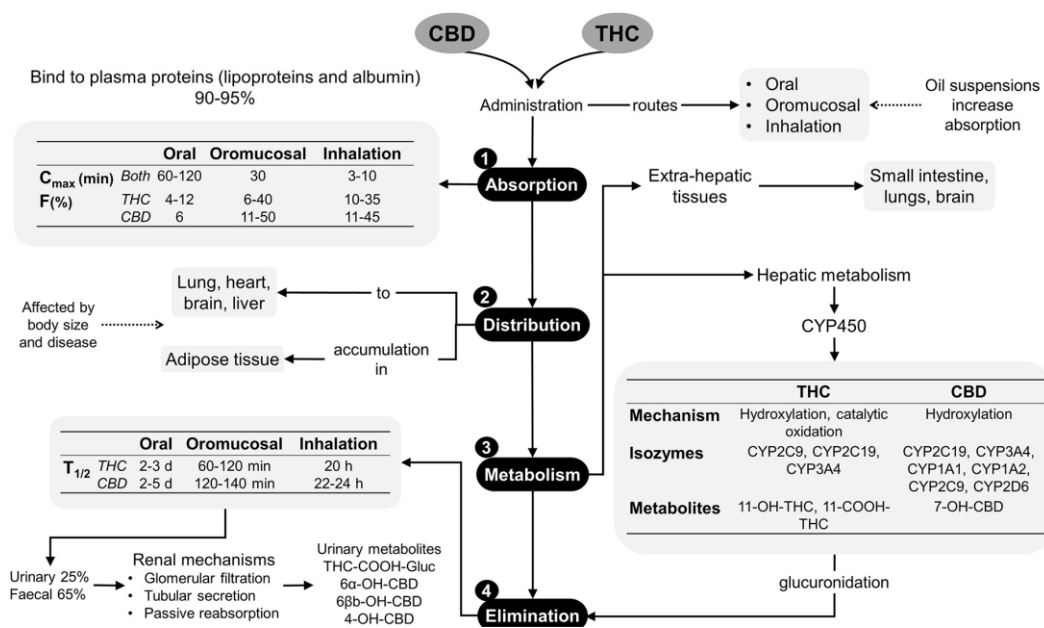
CBD

THC

Bind to plasma proteins (lipoproteins and albumin) 90-95%

Administration — routes

• Oral
• Oromucosal
• Inhalation

Oil suspensions increase absorption

| | | Oral | Oromucosal | Inhalation |
|---|---|---|---|---|
| $C_{max}$ (min) | Both | 60-120 | 30 | 3-10 |
| F(%) | THC | 4-12 | 6-40 | 10-35 |
| | CBD | 6 | 11-50 | 11-45 |

1 Absorption

Extra-hepatic tissues

Small intestine, lungs, brain

Hepatic metabolism

CYP450

Lung, heart, brain, liver

to

Affected by body size and disease

2 Distribution

Adipose tissue

accumulation in

| | THC | CBD |
|---|---|---|
| Mechanism | Hydroxylation, catalytic oxidation | Hydroxylation |
| Isozymes | CYP2C9, CYP2C19, CYP3A4 | CYP2C19, CYP3A4, CYP1A1, CYP1A2, CYP2C9, CYP2D6 |
| Metabolites | 11-OH-THC, 11-COOH-THC | 7-OH-CBD |

| | | Oral | Oromucosal | Inhalation |
|---|---|---|---|---|
| $T_{1/2}$ | THC | 2-3 d | 60-120 min | 20 h |
| | CBD | 2-5 d | 120-140 min | 22-24 h |

3 Metabolism

Urinary 25%
Faecal 65%

Renal mechanisms
• Glomerular filtration
• Tubular secretion
• Passive reabsorption

Urinary metabolites
THC-COOH-Gluc
6α-OH-CBD
6βb-OH-CBD
4-OH-CBD

glucuronidation

4 Elimination